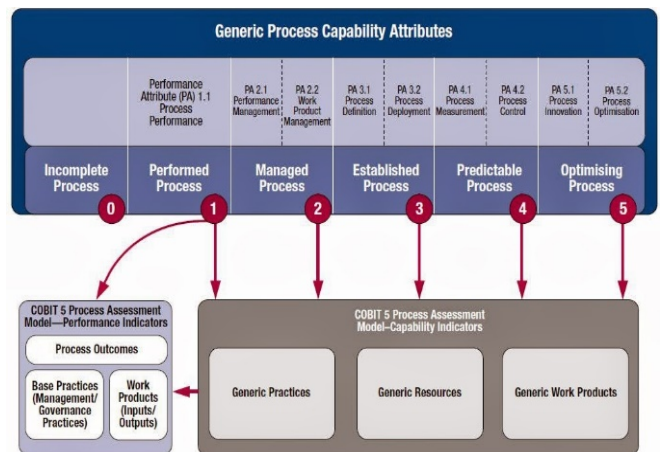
Generic Process Capability Attributes

Performance Attribute (PA) 1.1 Process Performance

PA 2.1 Performance Management

PA 2.2 Work Product Management

PA 3.1 Process Definition

PA 3.2 Process Deployment

PA 4.1 Process Measurement

PA 4.2 Process Control

PA 5.1 Process Innovation

PA 5.2 Process Optimisation

Incomplete Process
0

Performed Process
1

Managed Process
2

Established Process
3

Predictable Process
4

Optimising Process
5

COBIT 5 Process Assessment Model—Performance Indicators

Process Outcomes

Base Practices (Management/ Governance Practices)

Work Products (Inputs/ Outputs)

COBIT 5 Process Assessment Model–Capability Indicators

Generic Practices

Generic Resources

Generic Work Products